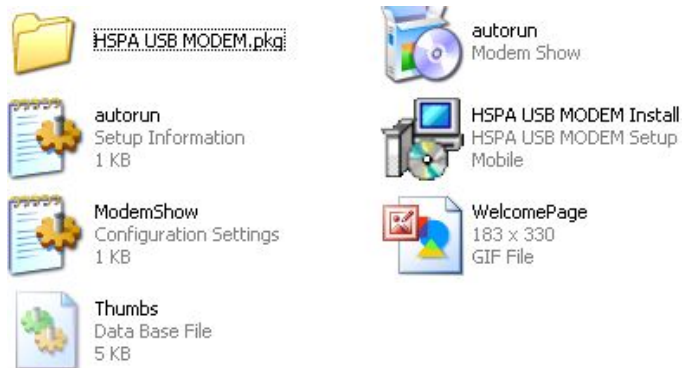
HSPA USB MODEM.pkg

autorun
Modem Show

autorun
Setup Information
1 KB

HSPA USB MODEM Install
HSPA USB MODEM Setup
Mobile

ModemShow
Configuration Settings
1 KB

WelcomePage
183 x 330
GIF File

Thumbs
Data Base File
5 KB